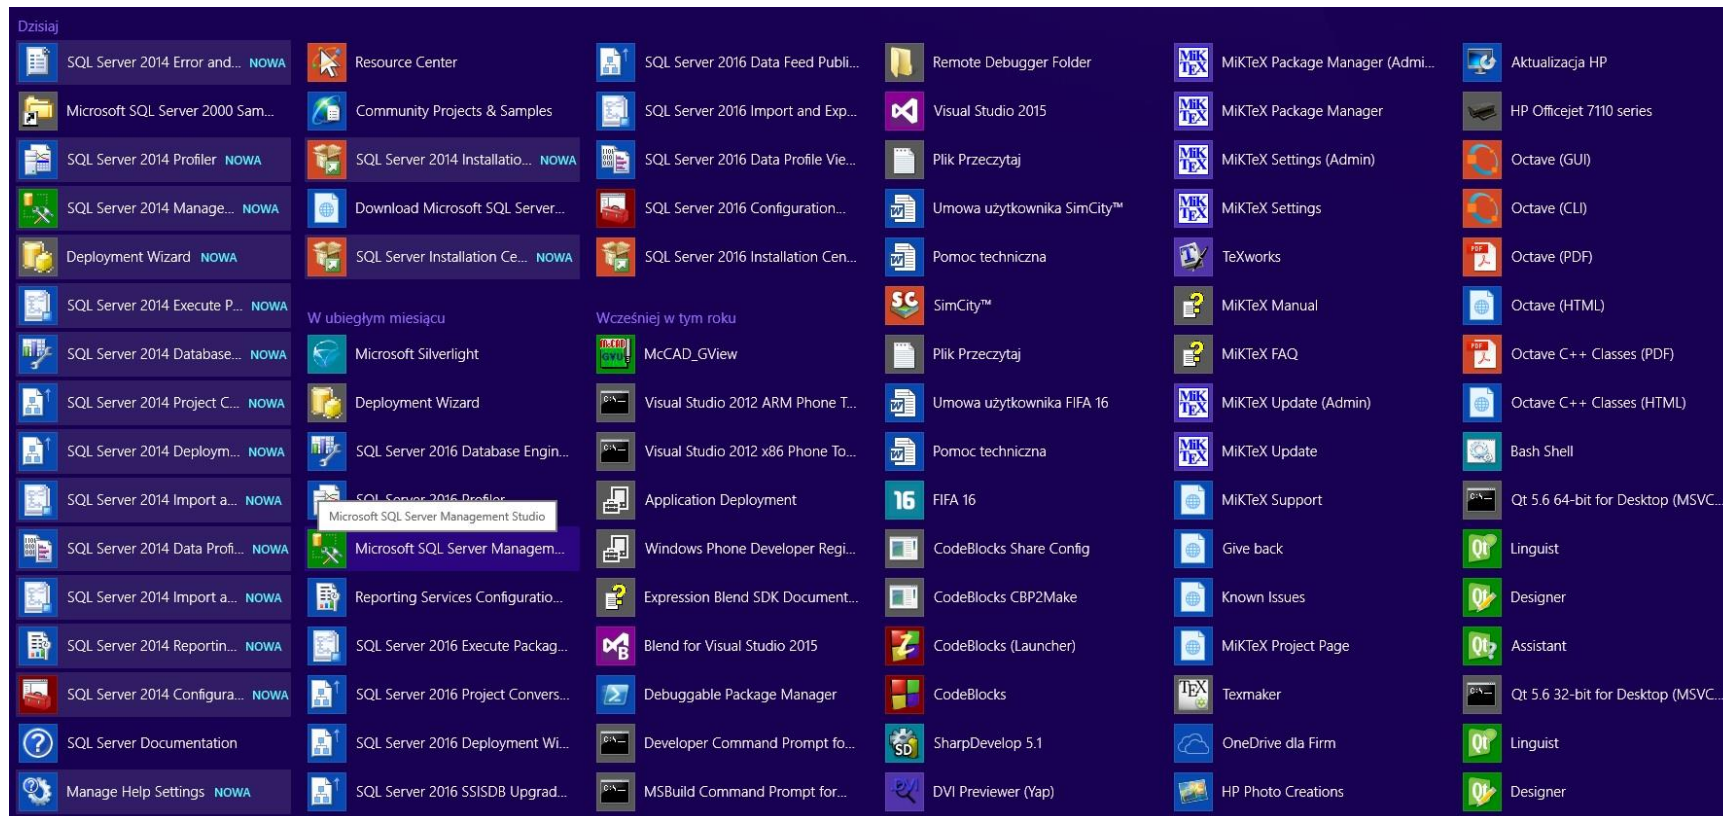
Dzisiaj

SQL Server 2014 Error and... NOWA
Microsoft SQL Server 2000 Sam...
SQL Server 2014 Profiler NOWA
SQL Server 2014 Manage... NOWA
Deployment Wizard NOWA
SQL Server 2014 Execute P... NOWA
SQL Server 2014 Database... NOWA
SQL Server 2014 Project C... NOWA
SQL Server 2014 Deploym... NOWA
SQL Server 2014 Import a... NOWA
SQL Server 2014 Data Profi... NOWA
SQL Server 2014 Import a... NOWA
SQL Server 2014 Reportin... NOWA
SQL Server 2014 Configura... NOWA
SQL Server Documentation
Manage Help Settings NOWA

Resource Center
Community Projects & Samples
SQL Server 2014 Installatio... NOWA
Download Microsoft SQL Server...
SQL Server Installation Ce... NOWA

W ubiegłym miesiącu

Microsoft Silverlight
Deployment Wizard
SQL Server 2016 Database Engin...
SQL Server 2016 Profiler
Microsoft SQL Server Management Studio
Microsoft SQL Server Managem...
Reporting Services Configuratio...
SQL Server 2016 Execute Packag...
SQL Server 2016 Project Convers...
SQL Server 2016 Deployment Wi...
SQL Server 2016 SSISDB Upgrad...

SQL Server 2016 Data Feed Publi...
SQL Server 2016 Import and Exp...
SQL Server 2016 Data Profile Vie...
SQL Server 2016 Configuration...
SQL Server 2016 Installation Cen...

Wcześniej w tym roku

McCAD_GView
Visual Studio 2012 ARM Phone T...
Visual Studio 2012 x86 Phone To...
Application Deployment
Windows Phone Developer Regi...
Expression Blend SDK Document...
Blend for Visual Studio 2015
Debuggable Package Manager
Developer Command Prompt fo...
MSBuild Command Prompt for...

Remote Debugger Folder
Visual Studio 2015
Plik Przeczytaj
Umowa użytkownika SimCity™
Pomoc techniczna
SimCity™
Plik Przeczytaj
Umowa użytkownika FIFA 16
Pomoc techniczna
FIFA 16
CodeBlocks Share Config
CodeBlocks CBP2Make
CodeBlocks (Launcher)
CodeBlocks
SharpDevelop 5.1
DVI Previewer (Yap)

MiKTeX Package Manager (Admi...
MiKTeX Package Manager
MiKTeX Settings (Admin)
MiKTeX Settings
TeXworks
MiKTeX Manual
MiKTeX FAQ
MiKTeX Update (Admin)
MiKTeX Update
MiKTeX Support
Give back
Known Issues
MiKTeX Project Page
Texmaker
OneDrive dla Firm
HP Photo Creations

Aktualizacja HP
HP Officejet 7110 series
Octave (GUI)
Octave (CLI)
Octave (PDF)
Octave (HTML)
Octave C++ Classes (PDF)
Octave C++ Classes (HTML)
Bash Shell
Qt 5.6 64-bit for Desktop (MSVC...
Linguist
Designer
Assistant
Qt 5.6 32-bit for Desktop (MSVC...
Linguist
Designer